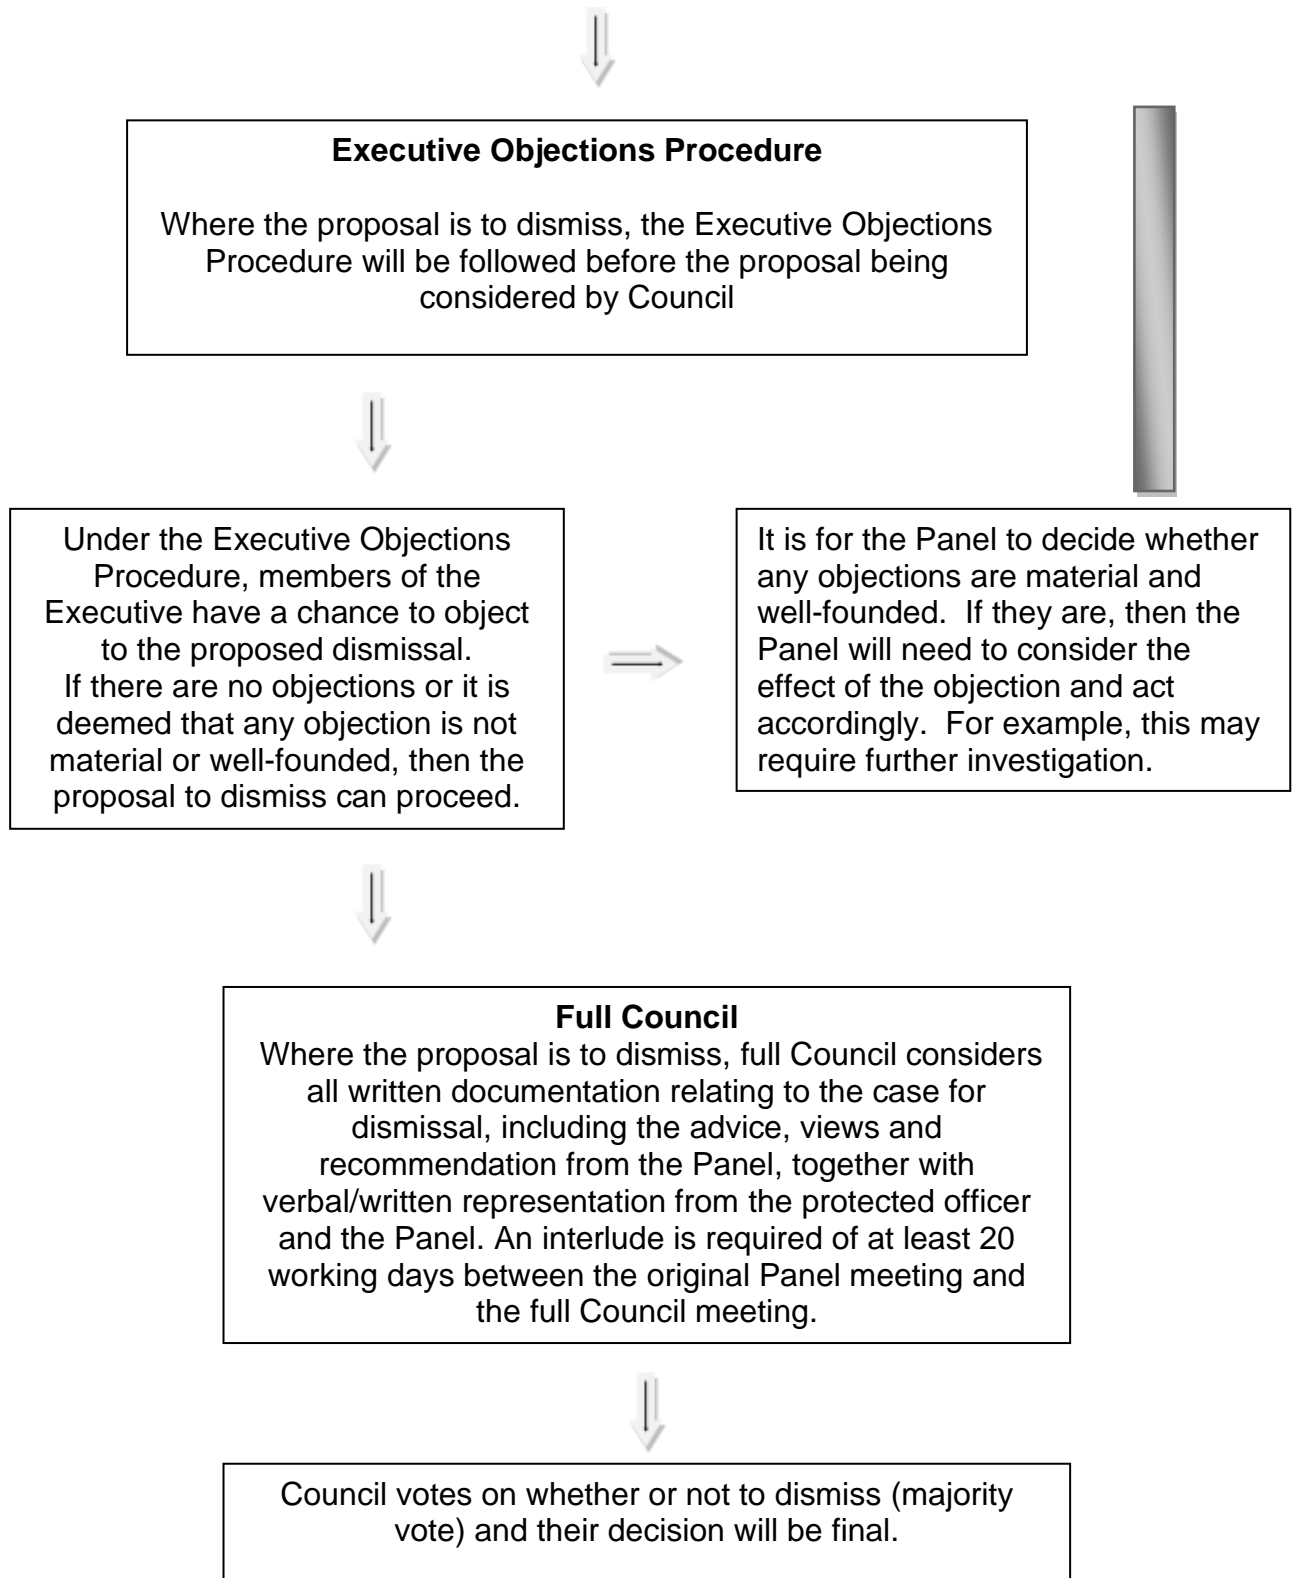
**Executive Objections Procedure**

Where the proposal is to dismiss, the Executive Objections Procedure will be followed before the proposal being considered by Council

Under the Executive Objections Procedure, members of the Executive have a chance to object to the proposed dismissal. If there are no objections or it is deemed that any objection is not material or well-founded, then the proposal to dismiss can proceed.

It is for the Panel to decide whether any objections are material and well-founded. If they are, then the Panel will need to consider the effect of the objection and act accordingly. For example, this may require further investigation.

**Full Council**

Where the proposal is to dismiss, full Council considers all written documentation relating to the case for dismissal, including the advice, views and recommendation from the Panel, together with verbal/written representation from the protected officer and the Panel. An interlude is required of at least 20 working days between the original Panel meeting and the full Council meeting.

Council votes on whether or not to dismiss (majority vote) and their decision will be final.